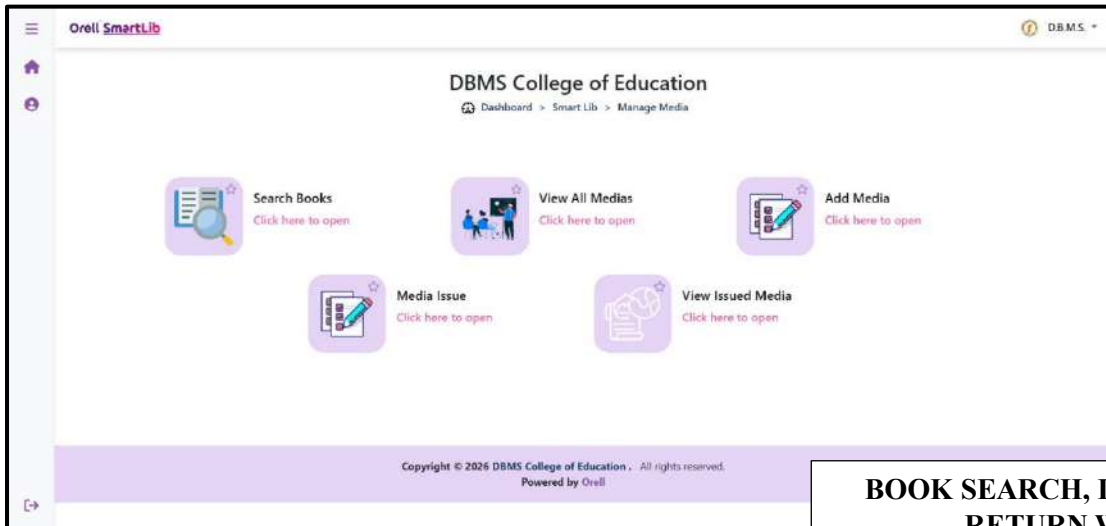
Orell SmartLib

D.B.M.S.

DBMS College of Education

Dashboard > Smart Lib > Manage Media

Search Books
Click here to open

View All Medias
Click here to open

Add Media
Click here to open

Media Issue
Click here to open

View Issued Media
Click here to open

Copyright © 2026 DBMS College of Education . All rights reserved.
Powered by Orell

BOOK SEARCH, I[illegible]
RETURN V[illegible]